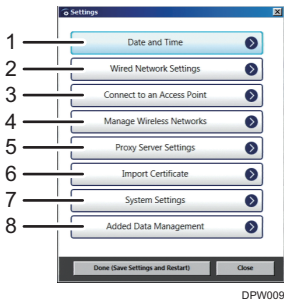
Settings

1 Date and Time

2 Wired Network Settings

3 Connect to an Access Point

4 Manage Wireless Networks

5 Proxy Server Settings

6 Import Certificate

7 System Settings

8 Added Data Management

Done (Save Settings and Restart)

Close

DPW009